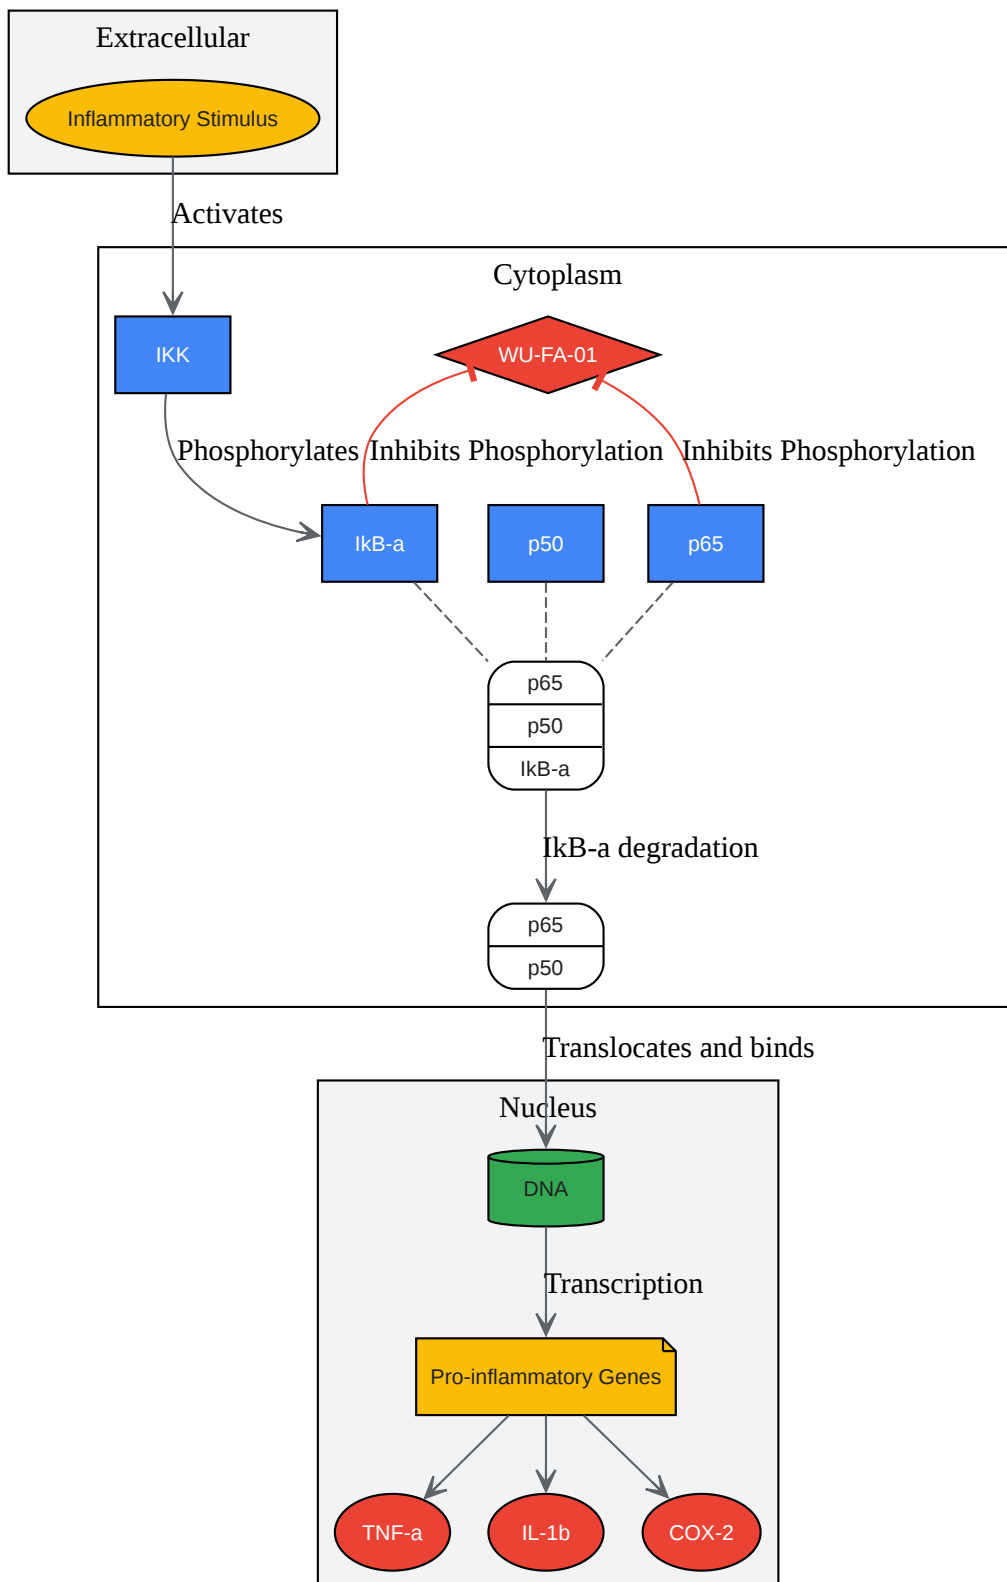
Extracellular

Inflammatory Stimulus

Activates

Cytoplasm

IKK

WU-FA-01

Phosphorylates

Inhibits Phosphorylation

Inhibits Phosphorylation

IkB-a

p50

p65

p65

p50

IkB-a

IkB-a degradation

p65

p50

Translocates and binds

Nucleus

DNA

Transcription

Pro-inflammatory Genes

TNF-a

IL-1b

COX-2